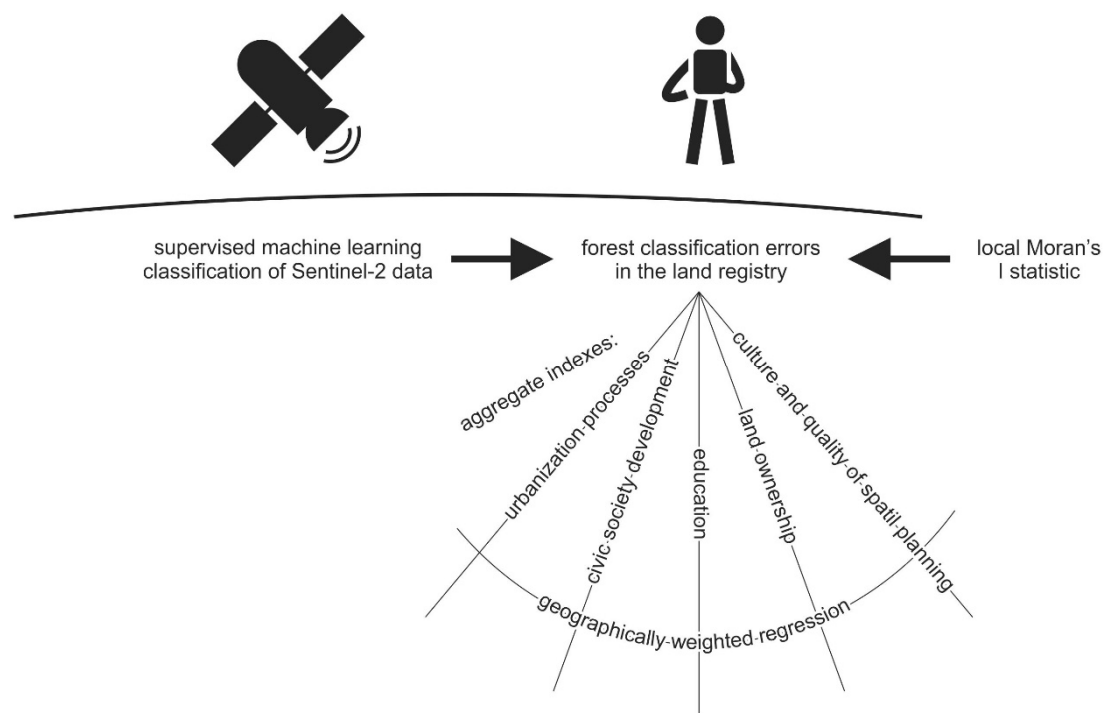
supervised machine learning classification of Sentinel-2 data

forest classification errors in the land registry

local Moran's I statistic

aggregate indexes:

urbanization processes

civic society development

education

land ownership

culture and quality of spatil planning

geographically weighted regression